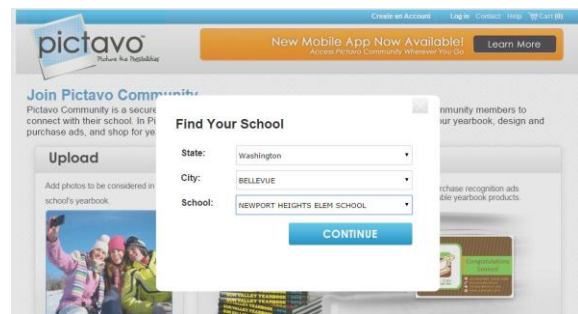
Create an Account Log in Contact Help Cart (0)

pictavo
Picture the Possibilities

New Mobile App Now Available!
Access Pictavo Community Wherever You Go

Learn More

Join Pictavo Community
Pictavo Community is a secure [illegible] community members to connect with their school. In Pi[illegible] ur yearbook, design and purchase ads, and shop for ye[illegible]

Upload

Add photos to be considered in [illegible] school's yearbook.

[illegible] rchase recognition ads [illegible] ble yearbook products.

Find Your School

State: Washington
City: BELLEVUE
School: NEWPORT HEIGHTS ELEM SCHOOL

CONTINUE

Congratulations